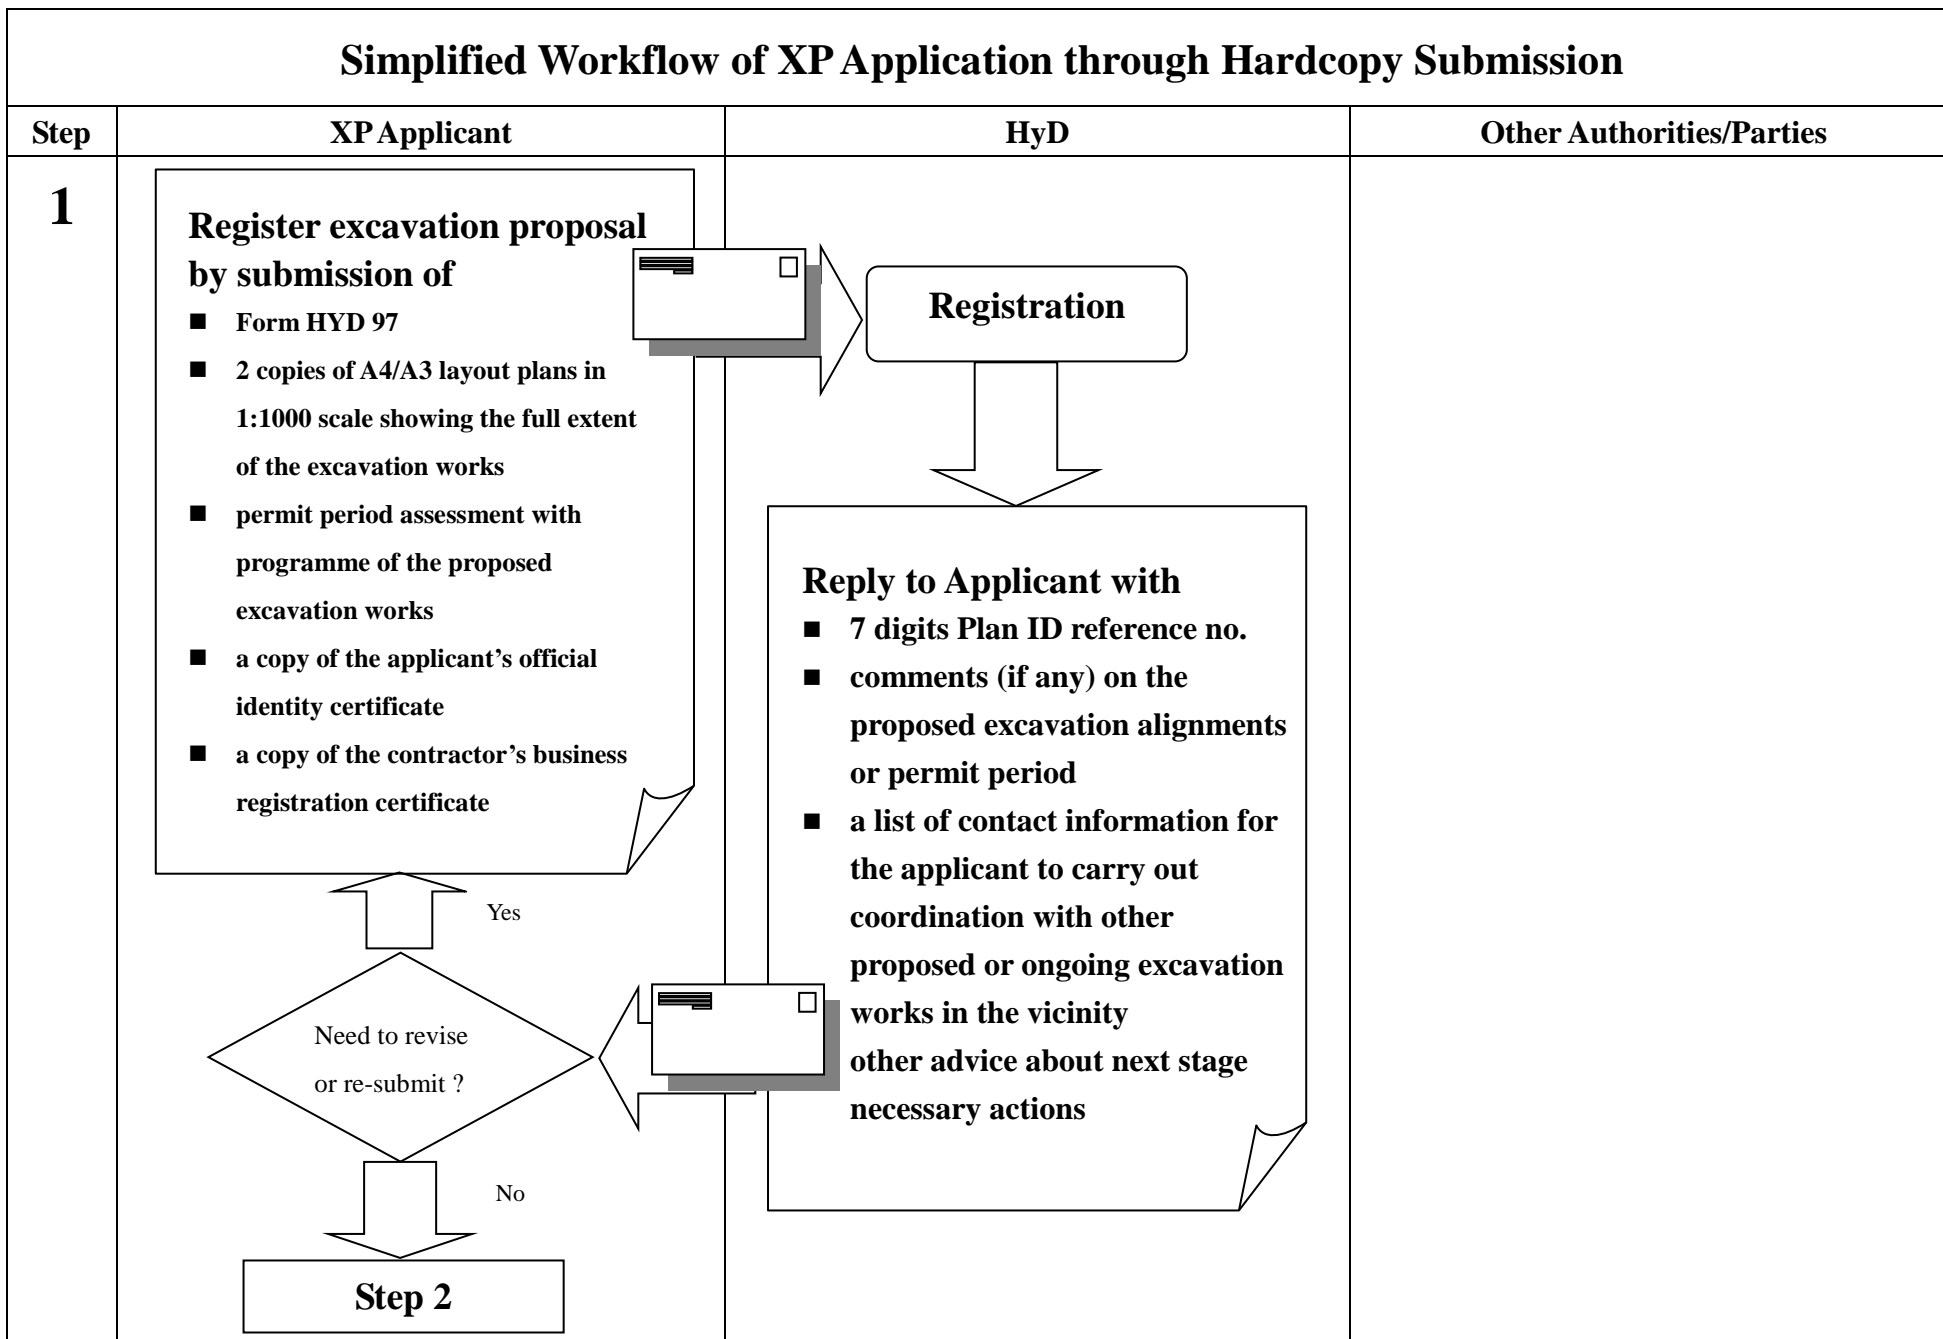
Simplified Workflow of XP Application through Hardcopy Submission

| Step | XP Applicant | HyD | Other Authorities/Parties |
|---|---|---|---|
| 1 | Register excavation proposal by submission of<br>■ Form HYD 97<br>■ 2 copies of A4/A3 layout plans in 1:1000 scale showing the full extent of the excavation works<br>■ permit period assessment with programme of the proposed excavation works<br>■ a copy of the applicant's official identity certificate<br>■ a copy of the contractor's business registration certificate<br><br>Yes<br><br>Need to revise or re-submit ?<br><br>No<br><br>Step 2 | Registration<br><br>Reply to Applicant with<br>■ 7 digits Plan ID reference no.<br>■ comments (if any) on the proposed excavation alignments or permit period<br>■ a list of contact information for the applicant to carry out coordination with other proposed or ongoing excavation works in the vicinity<br>other advice about next stage necessary actions | |